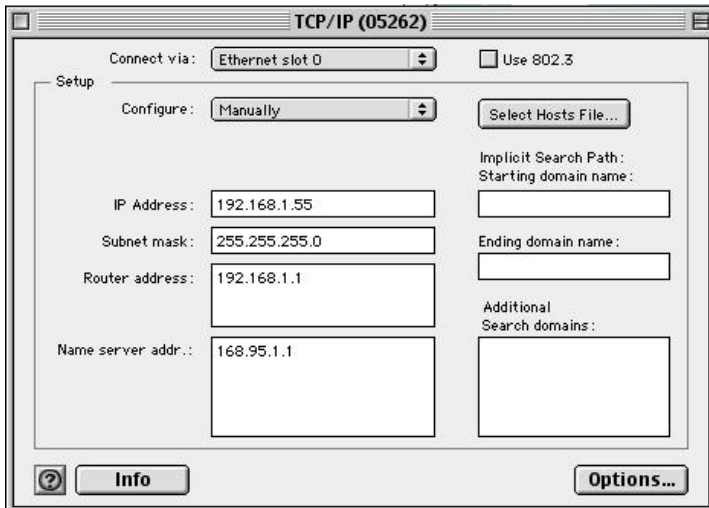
TCP/IP (05262)

Connect via: Ethernet slot 0

Use 802.3

Setup

Configure: Manually

Select Hosts File...

Implicit Search Path:
Starting domain name:

IP Address: 192.168.1.55

Subnet mask: 255.255.255.0

Ending domain name:

Router address: 192.168.1.1

Additional
Search domains:

Name server addr.: 168.95.1.1

?

Info

Options...